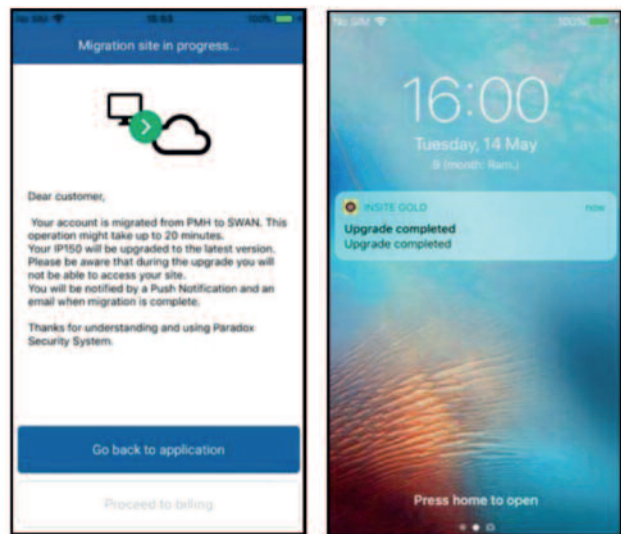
No SIM 15:53 100%

Migration site in progress...

Dear customer,

Your account is migrated from PMH to SWAN. This operation might take up to 20 minutes. Your IP150 will be upgraded to the latest version. Please be aware that during the upgrade you will not be able to access your site. You will be notified by a Push Notification and an email when migration is complete.

Thanks for understanding and using Paradox Security System.

Go back to application

Proceed to billing

No SIM 100%

16:00

Tuesday, 14 May

9 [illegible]

INSITE GOLD now

Upgrade completed

Upgrade completed

Press home to open